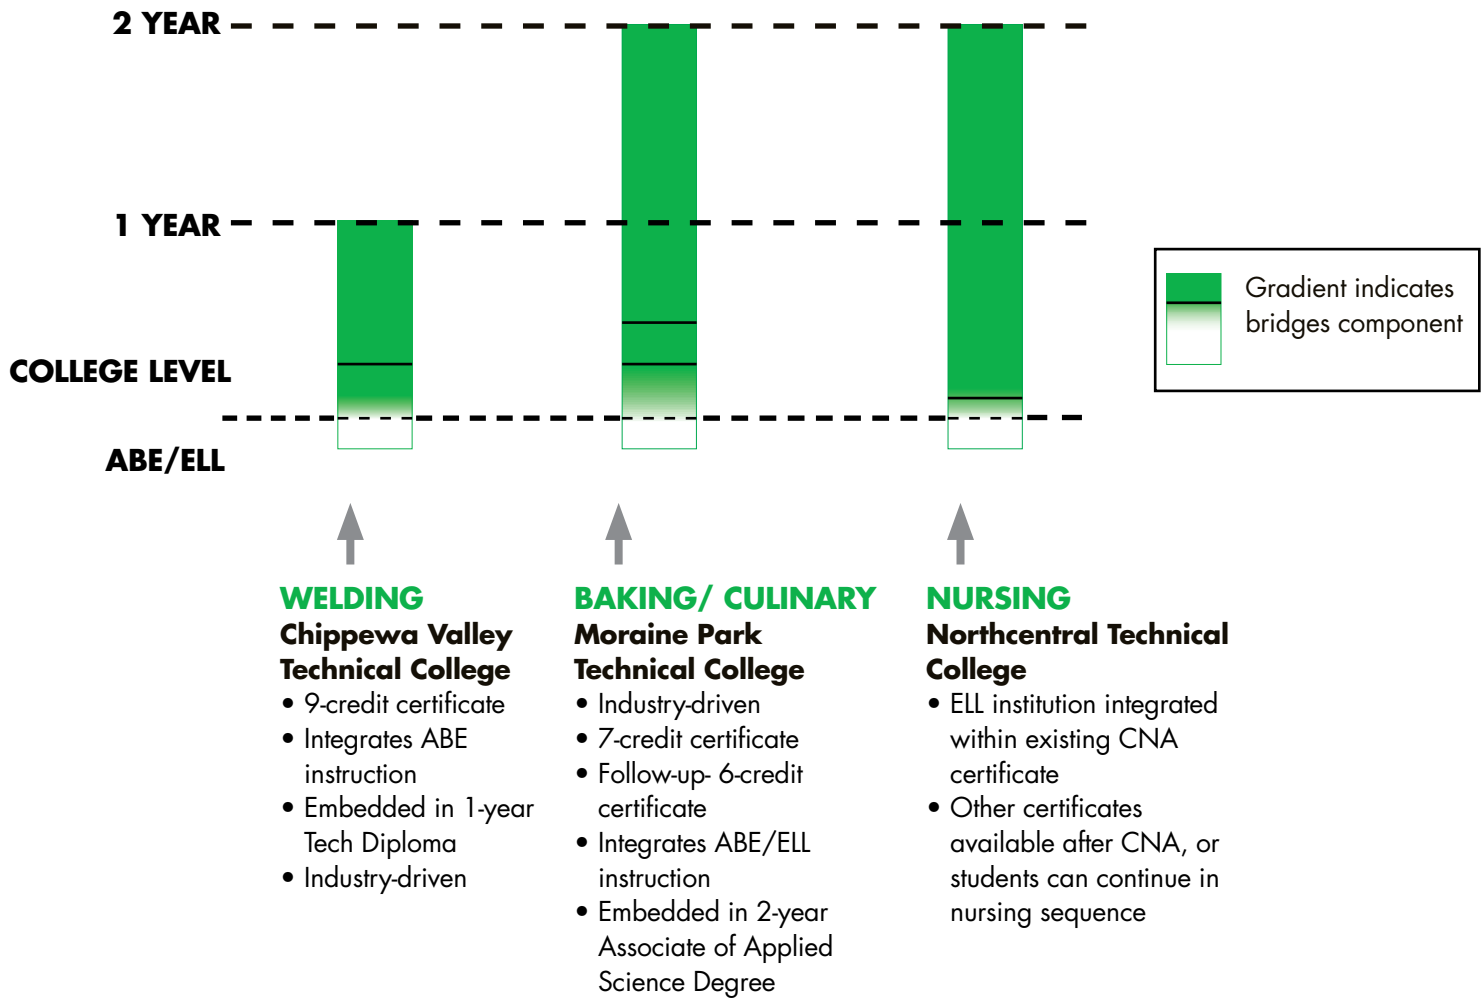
2 YEAR

1 YEAR

COLLEGE LEVEL

ABE/ELL

Gradient indicates bridges component

WELDING
Chippewa Valley Technical College
• 9-credit certificate
• Integrates ABE instruction
• Embedded in 1-year Tech Diploma
• Industry-driven

BAKING/ CULINARY
Moraine Park Technical College
• Industry-driven
• 7-credit certificate
• Follow-up- 6-credit certificate
• Integrates ABE/ELL instruction
• Embedded in 2-year Associate of Applied Science Degree

NURSING
Northcentral Technical College
• ELL institution integrated within existing CNA certificate
• Other certificates available after CNA, or students can continue in nursing sequence